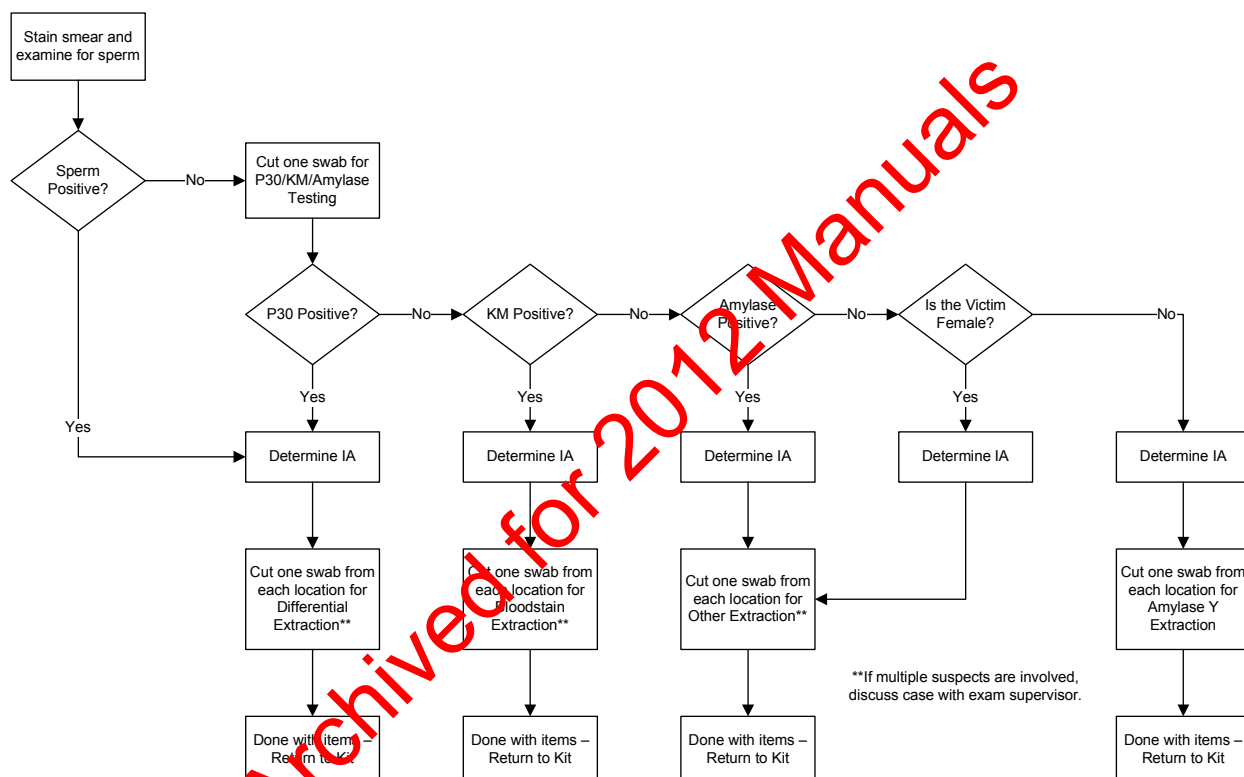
Stain smear and examine for sperm

Sperm Positive?

No

Cut one swab for P30/KM/Amylase Testing

P30 Positive?

No

KM Positive?

No

Amylase Positive?

No

Is the Victim Female?

No

Yes

Yes

Yes

Yes

Yes

Determine IA

Determine IA

Determine IA

Determine IA

Determine IA

Cut one swab from each location for Differential Extraction**

Cut one swab from each location for Bloodstain Extraction**

Cut one swab from each location for Other Extraction**

Cut one swab from each location for Amylase Y Extraction

**If multiple suspects are involved, discuss case with exam supervisor.

Done with items – Return to Kit

Done with items – Return to Kit

Done with items – Return to Kit

Done with items – Return to Kit

Archived for 2012 Manuals